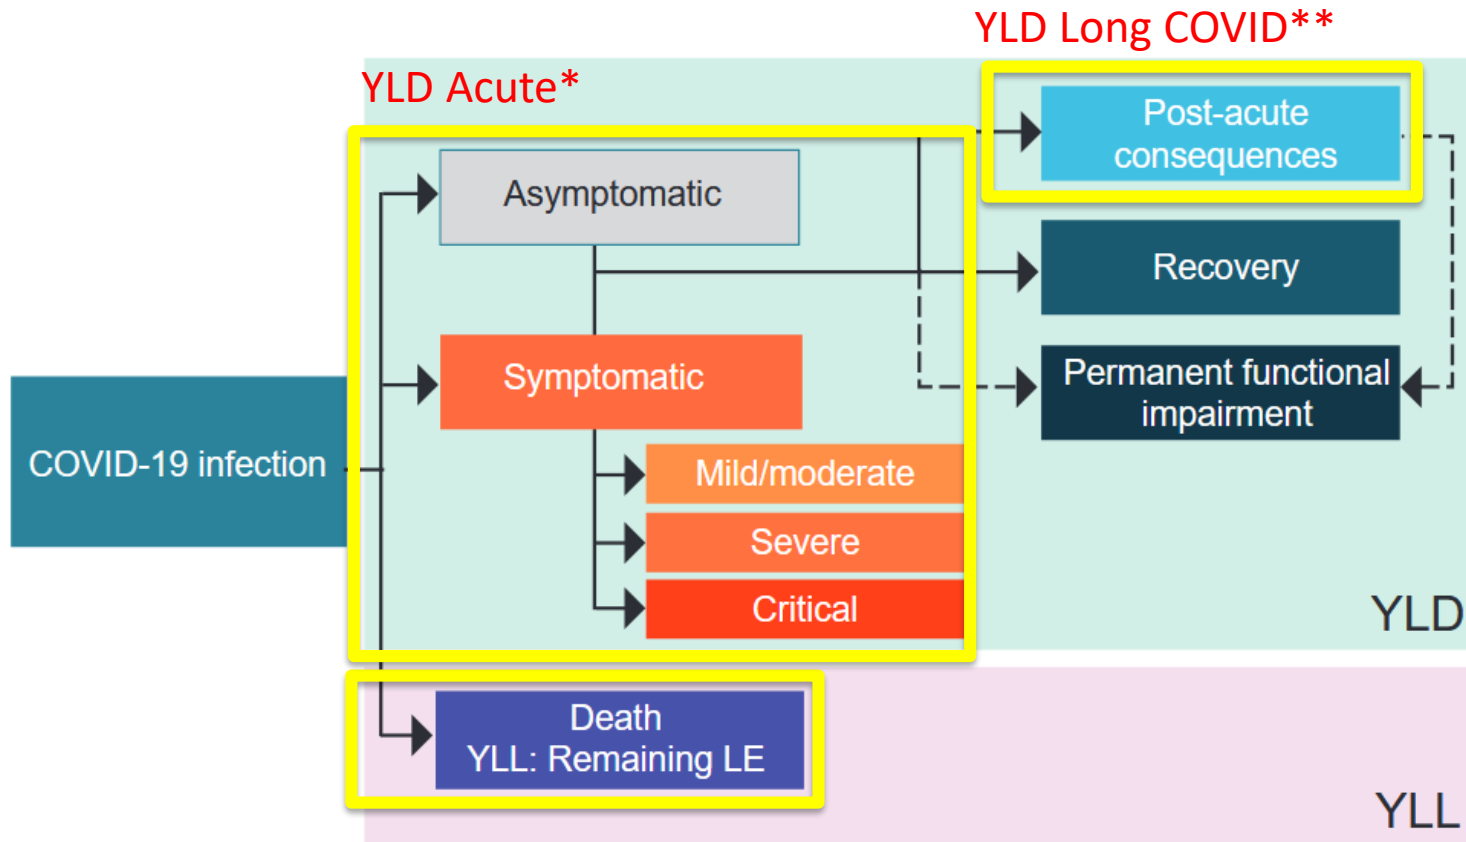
YLD Long COVID**

YLD Acute*

Post-acute consequences

Asymptomatic

Recovery

Symptomatic

Permanent functional impairment

COVID-19 infection

Mild/moderate

Severe

Critical

YLD

Death
YLL: Remaining LE

YLL